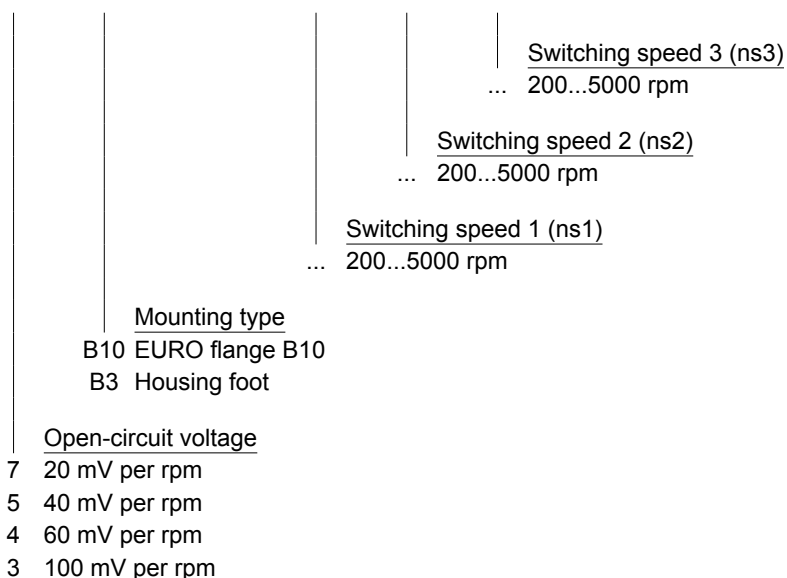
Switching speed 3 (ns3)
... 200...5000 rpm

Switching speed 2 (ns2)
... 200...5000 rpm

Switching speed 1 (ns1)
... 200...5000 rpm

Mounting type
B10 EURO flange B10
B3 Housing foot

Open-circuit voltage
7 20 mV per rpm
5 40 mV per rpm
4 60 mV per rpm
3 100 mV per rpm